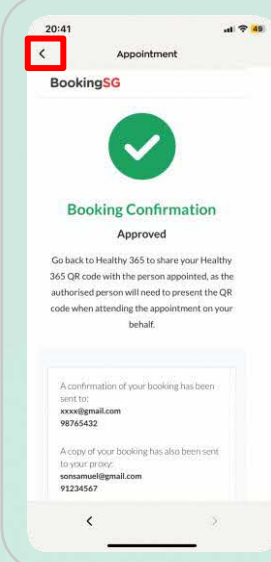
20:41

49

<

Appointment

BookingSG

Booking Confirmation

Approved

Go back to Healthy 365 to share your Healthy 365 QR code with the person appointed, as the authorised person will need to present the QR code when attending the appointment on your behalf.

A confirmation of your booking has been sent to:
xxxx@gmail.com
98765432

A copy of your booking has also been sent to your proxy:
sonsamuel@gmail.com
91234567

<

>